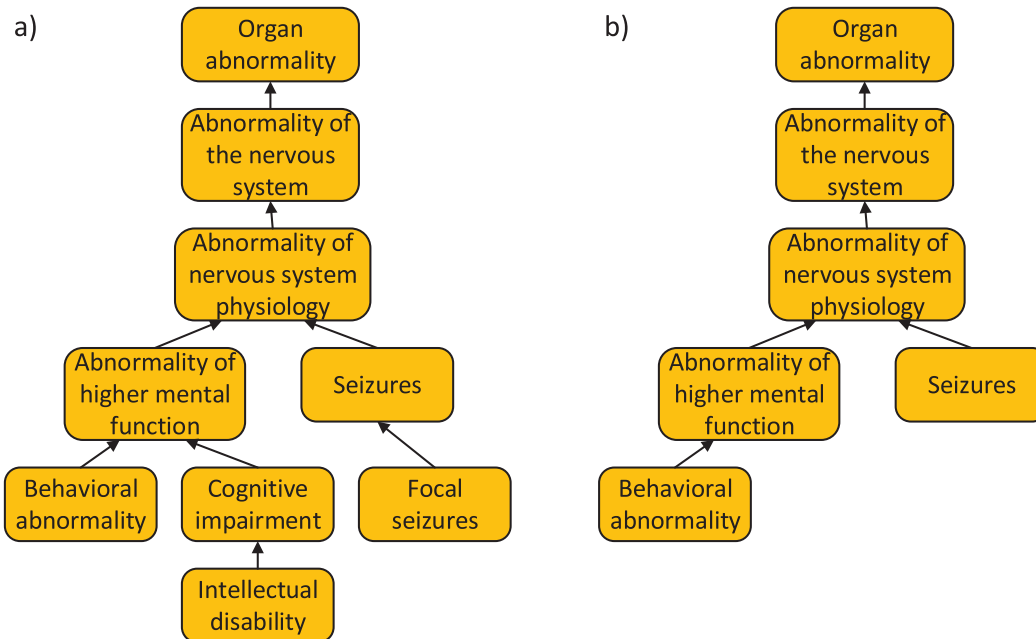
a)

Organ abnormality

Abnormality of the nervous system

Abnormality of nervous system physiology

Abnormality of higher mental function

Seizures

Behavioral abnormality

Cognitive impairment

Focal seizures

Intellectual disability

b)

Organ abnormality

Abnormality of the nervous system

Abnormality of nervous system physiology

Abnormality of higher mental function

Seizures

Behavioral abnormality